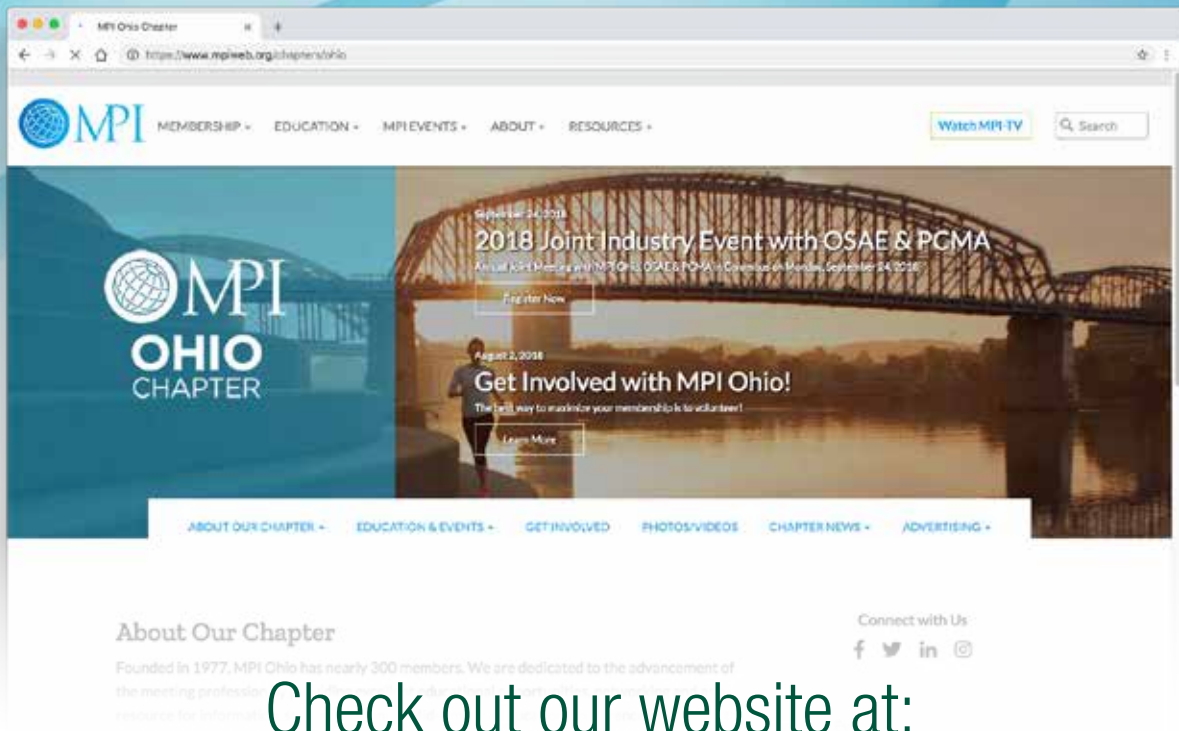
MPI Ohio Chapter
https://www.mpiweb.org/chapters/ohio

MPI MEMBERSHIP EDUCATION MPI EVENTS ABOUT RESOURCES Watch MPI-TV Search

MPI OHIO CHAPTER

September 24, 2018
2018 Joint Industry Event with OSAE & PCMA
Annual Joint Meeting with MPI Ohio, OSAE & PCMA in Columbus on Monday, September 24, 2018
Register Now

August 2, 2018
Get Involved with MPI Ohio!
The best way to maximize your membership is to volunteer!
Learn More

ABOUT OUR CHAPTER EDUCATION & EVENTS GET INVOLVED PHOTOS/VIDEOS CHAPTER NEWS ADVERTISING

About Our Chapter
Founded in 1977, MPI Ohio has nearly 300 members. We are dedicated to the advancement of the meeting profession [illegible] resource for informati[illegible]

Connect with Us

Check out our website at: